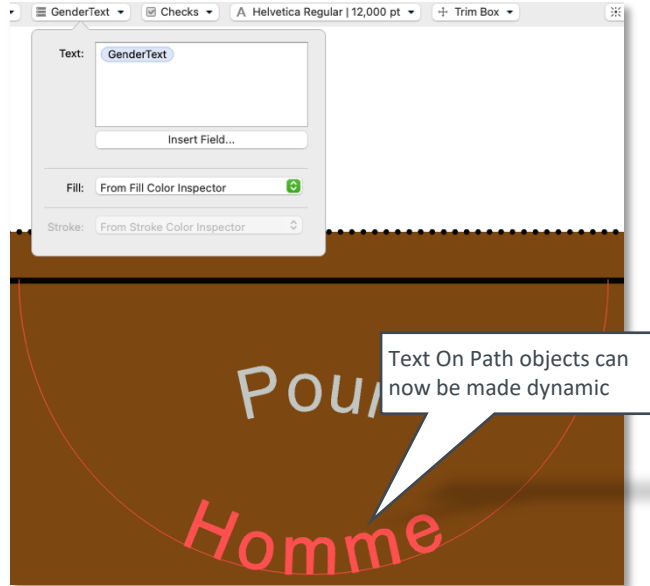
GenderText ▾ Checks ▾ Helvetica Regular | 12,000 pt ▾ Trim Box ▾

Text: GenderText

Insert Field...

Fill: From Fill Color Inspector

Stroke: From Stroke Color Inspector

Pour

Homme

Text On Path objects can now be made dynamic